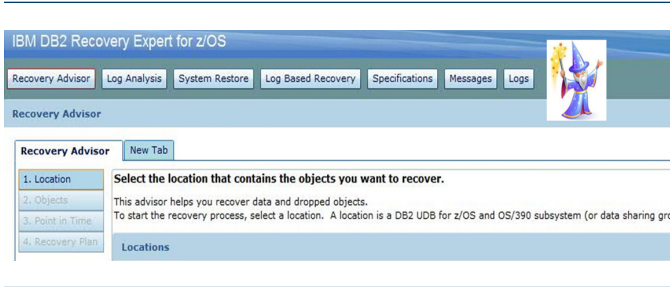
IBM DB2 Recovery Expert for z/OS

Recovery Advisor | Log Analysis | System Restore | Log Based Recovery | Specifications | Messages | Logs

Recovery Advisor

Recovery Advisor | New Tab

1. Location
2. Objects
3. Point in Time
4. Recovery Plan

Select the location that contains the objects you want to recover.

This advisor helps you recover data and dropped objects.
To start the recovery process, select a location. A location is a DB2 UDB for z/OS and OS/390 subsystem (or data sharing gr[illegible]

Locations